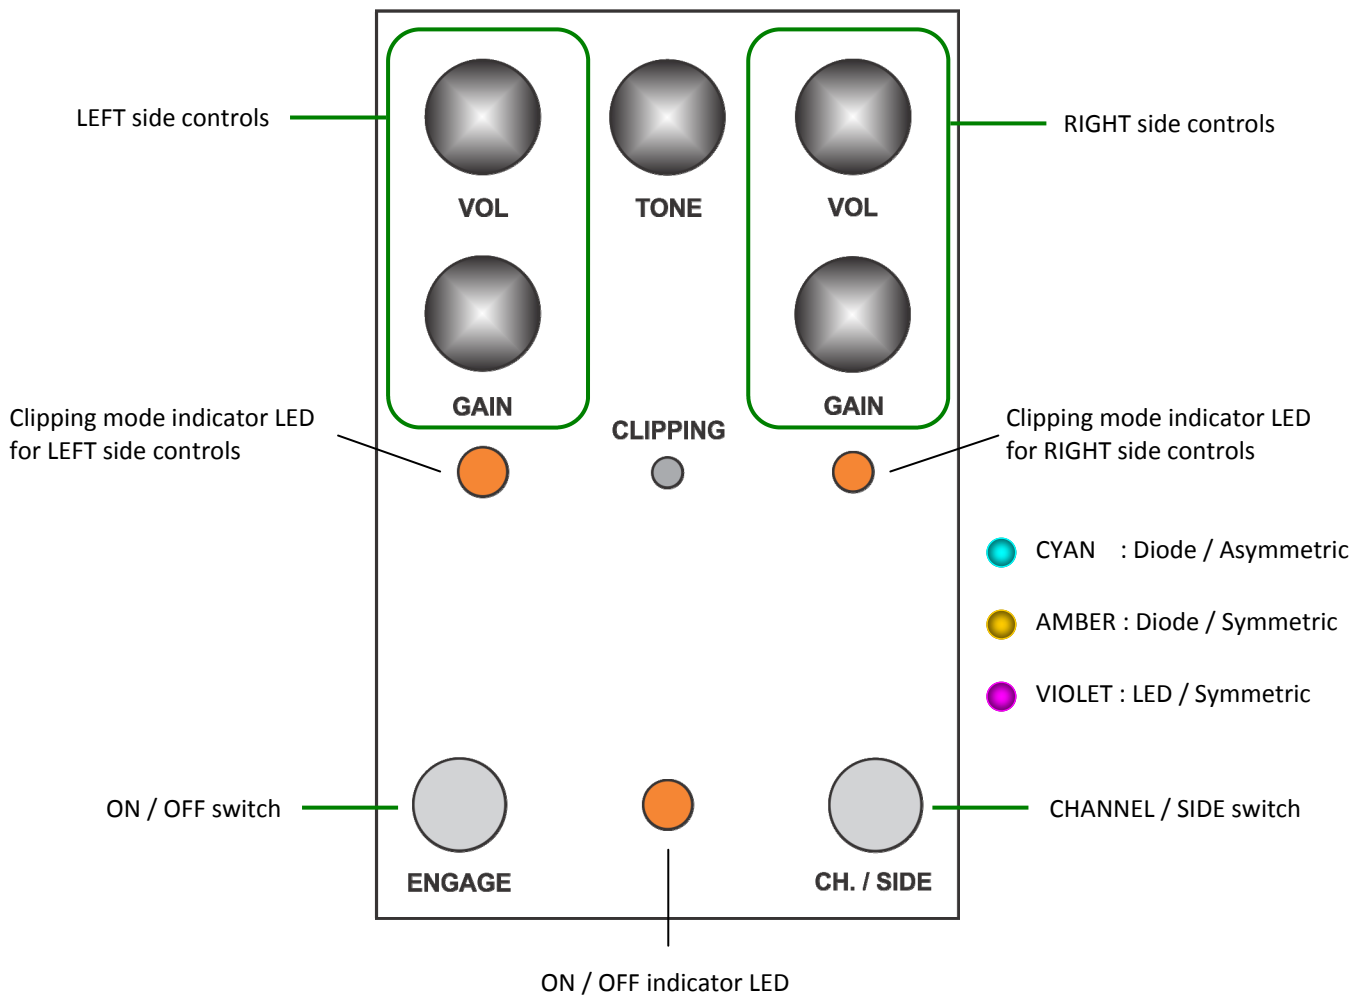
LEFT side controls

VOL

TONE

VOL

RIGHT side controls

GAIN

GAIN

Clipping mode indicator LED for LEFT side controls

CLIPPING

Clipping mode indicator LED for RIGHT side controls

CYAN : Diode / Asymmetric

AMBER : Diode / Symmetric

VIOLET : LED / Symmetric

ON / OFF switch

ENGAGE

CH. / SIDE

CHANNEL / SIDE switch

ON / OFF indicator LED